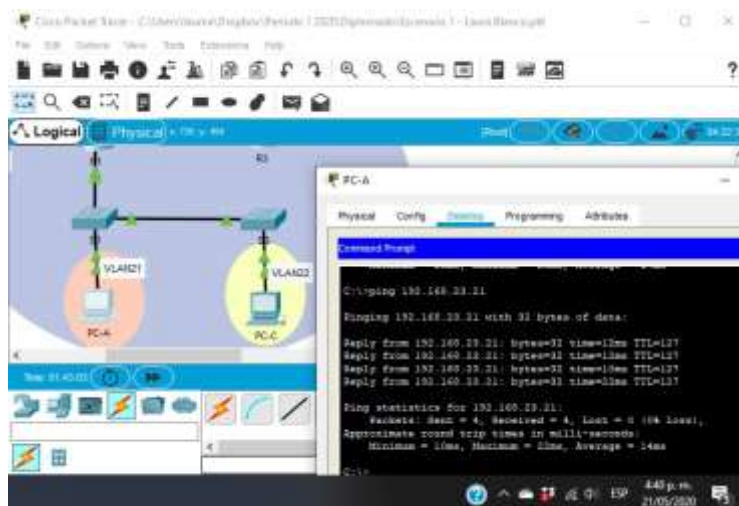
Cisco Packet Tracer - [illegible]

File Edit Options View Tools Extensions Help

Logical Physical

R1

VLAN21

VLAN22

PC-A

PC-C

PC-A

Physical Config Desktop Programming Attributes

Command Prompt

C:\>ping 192.168.23.21

Pinging 192.168.23.21 with 32 bytes of data:

Reply from 192.168.23.21: bytes=32 time=12ms TTL=127
Reply from 192.168.23.21: bytes=32 time=10ms TTL=127
Reply from 192.168.23.21: bytes=32 time=10ms TTL=127
Reply from 192.168.23.21: bytes=32 time=12ms TTL=127

Ping statistics for 192.168.23.21:
Packets: Sent = 4, Received = 4, Lost = 0 (0% loss),
Approximate round trip times in milli-seconds:
Minimum = 10ms, Maximum = 12ms, Average = 14ms

C:\>

ESP

4:40 p. m.
21/05/2020